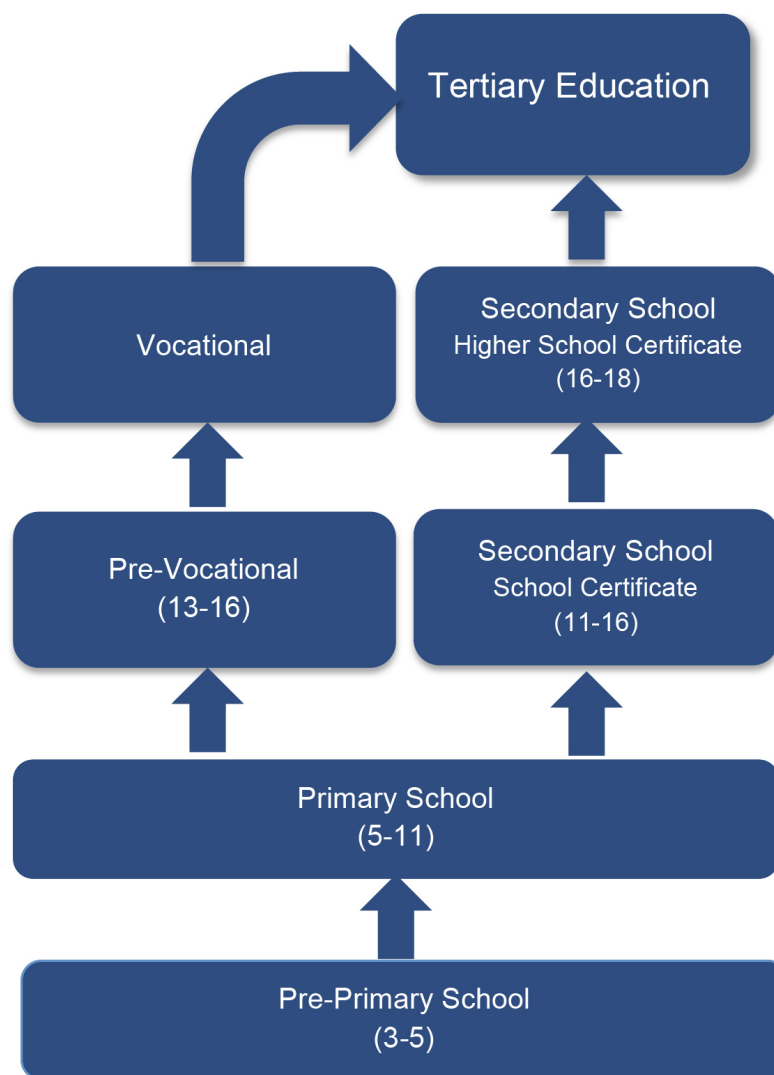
Tertiary Education

Vocational

Secondary School
Higher School Certificate
(16-18)

Pre-Vocational
(13-16)

Secondary School
School Certificate
(11-16)

Primary School
(5-11)

Pre-Primary School
(3-5)